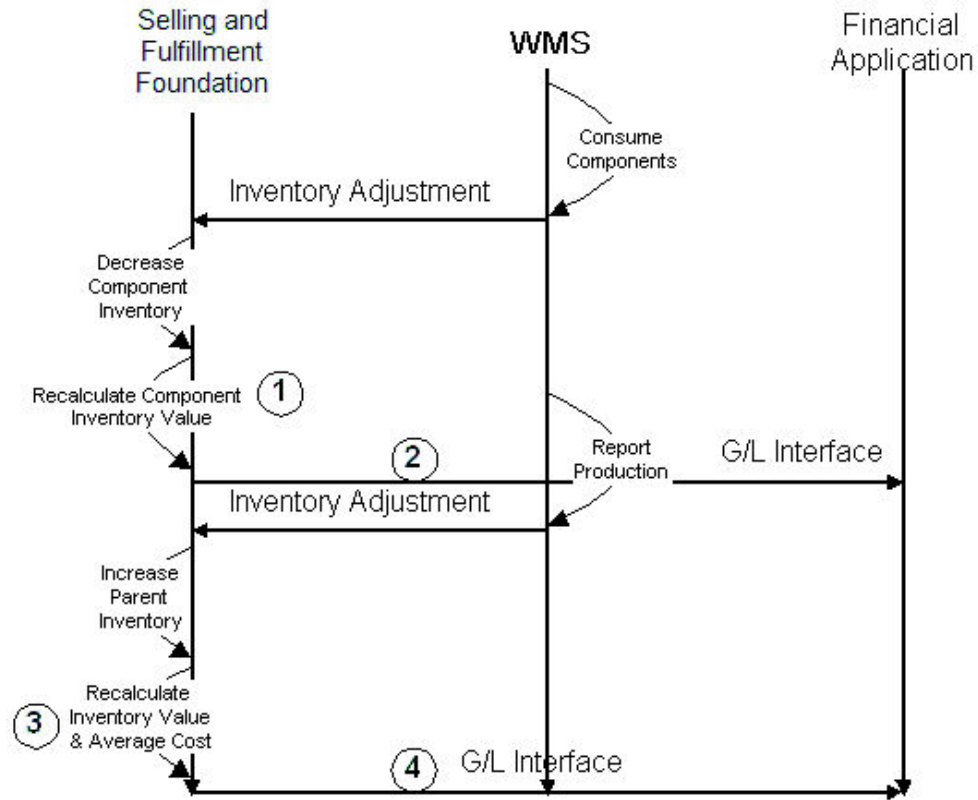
Selling and Fulfillment Foundation

WMS

Financial Application

Consume Components

Inventory Adjustment

Decrease Component Inventory

Recalculate Component Inventory Value

1

2

Report Production

G/L Interface

Inventory Adjustment

Increase Parent Inventory

Recalculate Inventory Value & Average Cost

3

4

G/L Interface